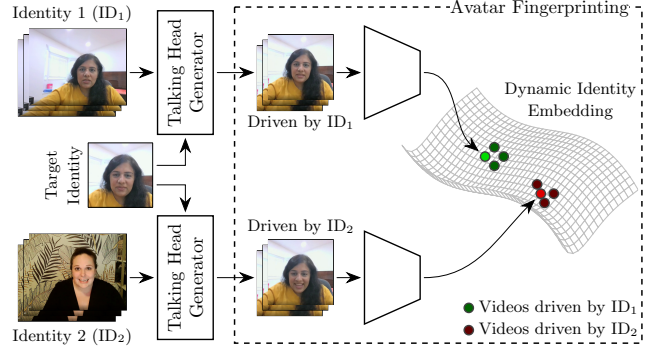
Identity 1 ($ID_1$)

Talking Head Generator

Avatar Fingerprinting

Driven by $ID_1$

Dynamic Identity Embedding

Target Identity

Driven by $ID_2$

Talking Head Generator

Identity 2 ($ID_2$)

Videos driven by $ID_1$

Videos driven by $ID_2$